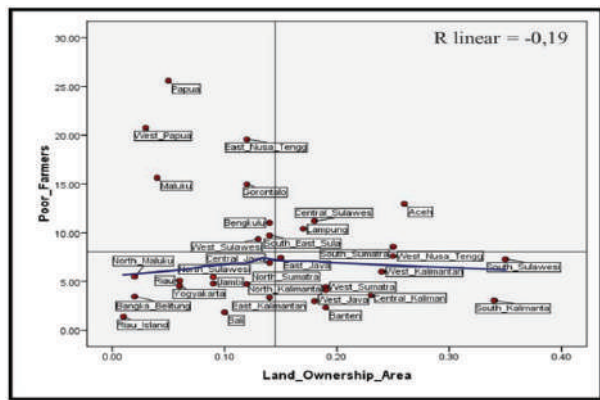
R linear = -0,19

Poor_Farmers

30.00
25.00
20.00
15.00
10.00
5.00
0.00

Papua
West_Papua
East_Nusa_Tengg
Maluku
Gorontalo
Aceh
Central_Sulawes
Lampung
Bengkulu
West_Sulawesi
South_East_Sula
South_Sumatra
West_Nusa_Tengg
North_Maluku
Central_Java
East_Java
South_Sulawesi
North_Sulawesi
West_Kalimantan
Riau
Jambi
North_Sumatra
Yogyakarta
North_Kalimantan
West_Sumatra
West_Java
Central_Kaliman
Bangka_Beitung
East_Kalimantan
Banten
South_Kalimanta
Bali
Riau_Island

0.00
0.10
0.20
0.30
0.40

Land_Ownership_Area